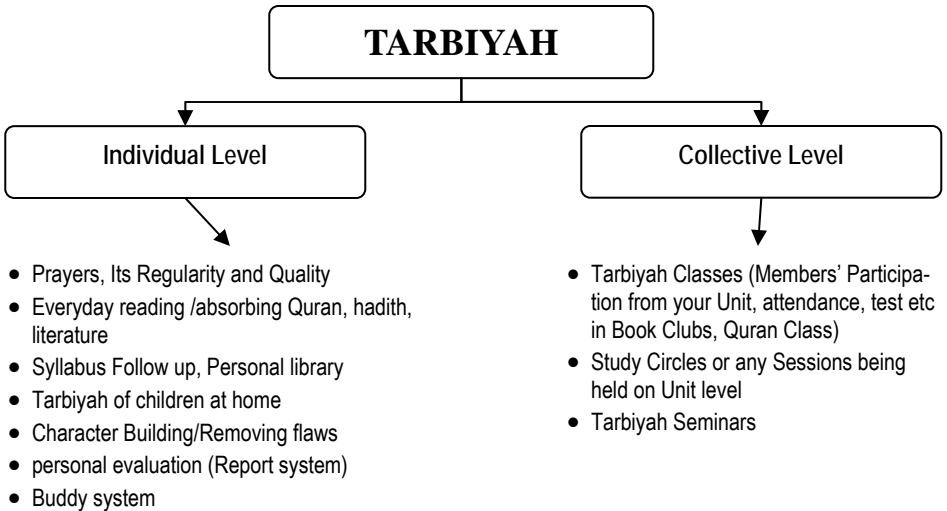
TARBIYAH

Individual Level

Collective Level

- Prayers, Its Regularity and Quality
- Everyday reading /absorbing Quran, hadith, literature
- Syllabus Follow up, Personal library
- Tarbiyah of children at home
- Character Building/Removing flaws
- personal evaluation (Report system)
- Buddy system

- Tarbiyah Classes (Members' Participation from your Unit, attendance, test etc in Book Clubs, Quran Class)
- Study Circles or any Sessions being held on Unit level
- Tarbiyah Seminars